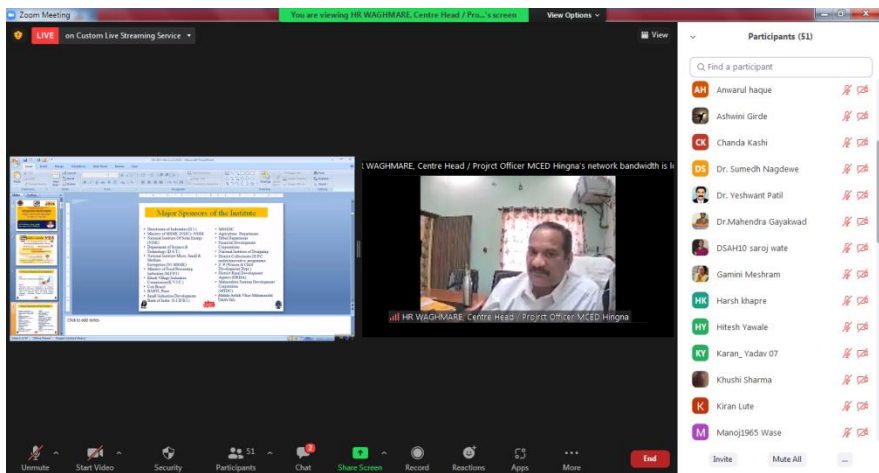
Zoom Meeting

You are viewing HR WAGHMARE, Centre Head / Pro...'s screen

View Options

LIVE

on Custom Live Streaming Service

View

Major Sponsors of the Institute

Click to add notes

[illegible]

t WAGHMARE, Centre Head / Projrct Officer MCED Hingna's network bandwidth is l

HR WAGHMARE, Centre Head / Projrct Officer MCED Hingna

Participants (51)

Find a participant

AH Anwarul haque

Ashwini Girde

CK Chanda Kashi

DS Dr. Sumedh Nagdewe

Dr. Yeshwant Patil

Dr.Mahendra Gayakwad

DSAH10 saroj wate

Gamini Meshram

HK Harsh khapre

HY Hitesh Yawale

KY Karan_ Yadav 07

Khushi Sharma

K Kiran Lute

M Manoj1965 Wase

Invite

Mute All

...

Unmute

Start Video

Security

51 Participants

2 Chat

Share Screen

Record

Reactions

Apps

More

End